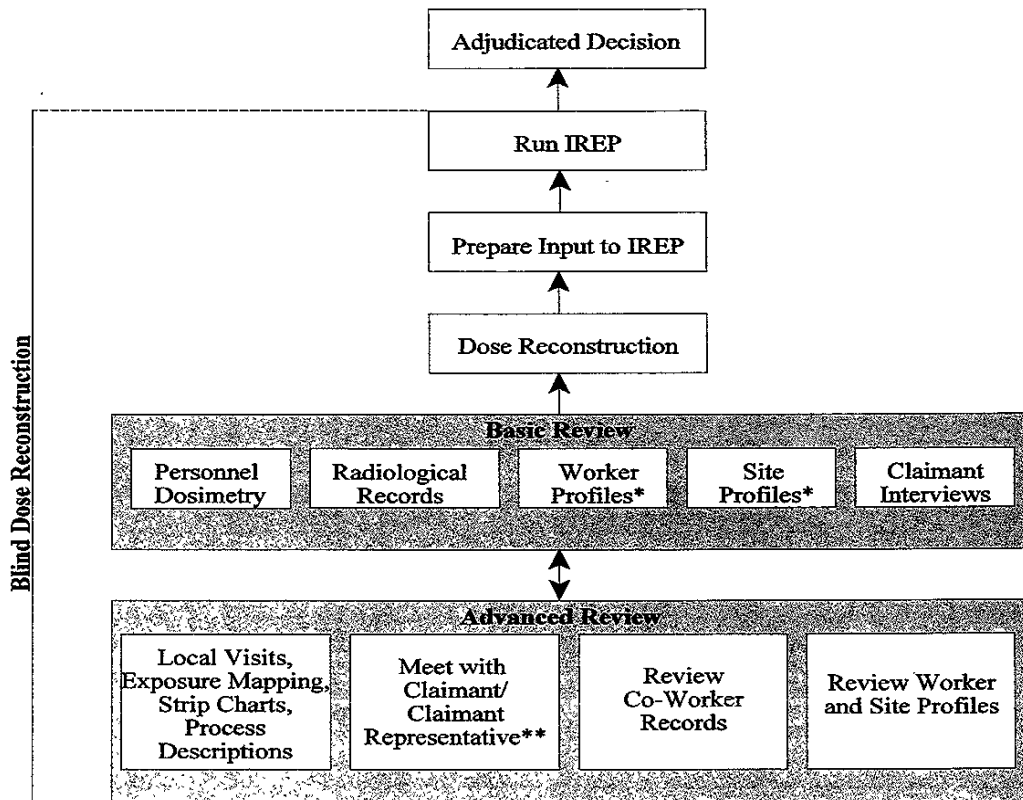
Adjudicated Decision

Run IREP

Prepare Input to IREP

Dose Reconstruction

Basic Review

Personnel Dosimetry

Radiological Records

Worker Profiles*

Site Profiles*

Claimant Interviews

Advanced Review

Local Visits, Exposure Mapping, Strip Charts, Process Descriptions

Meet with Claimant/ Claimant Representative**

Review Co-Worker Records

Review Worker and Site Profiles

Blind Dose Reconstruction